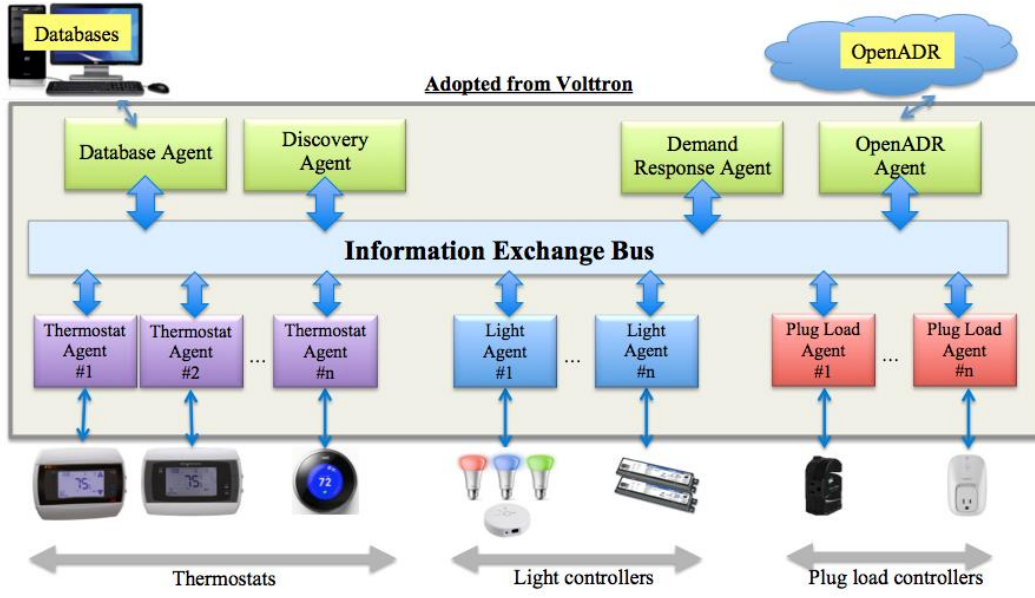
Databases

OpenADR

Adopted from Volttron

Database Agent

Discovery Agent

Demand Response Agent

OpenADR Agent

Information Exchange Bus

Thermostat Agent #1

Thermostat Agent #2

...

Thermostat Agent #n

Light Agent #1

...

Light Agent #n

Plug Load Agent #1

...

Plug Load Agent #n

75

75

72

Thermostats

Light controllers

Plug load controllers